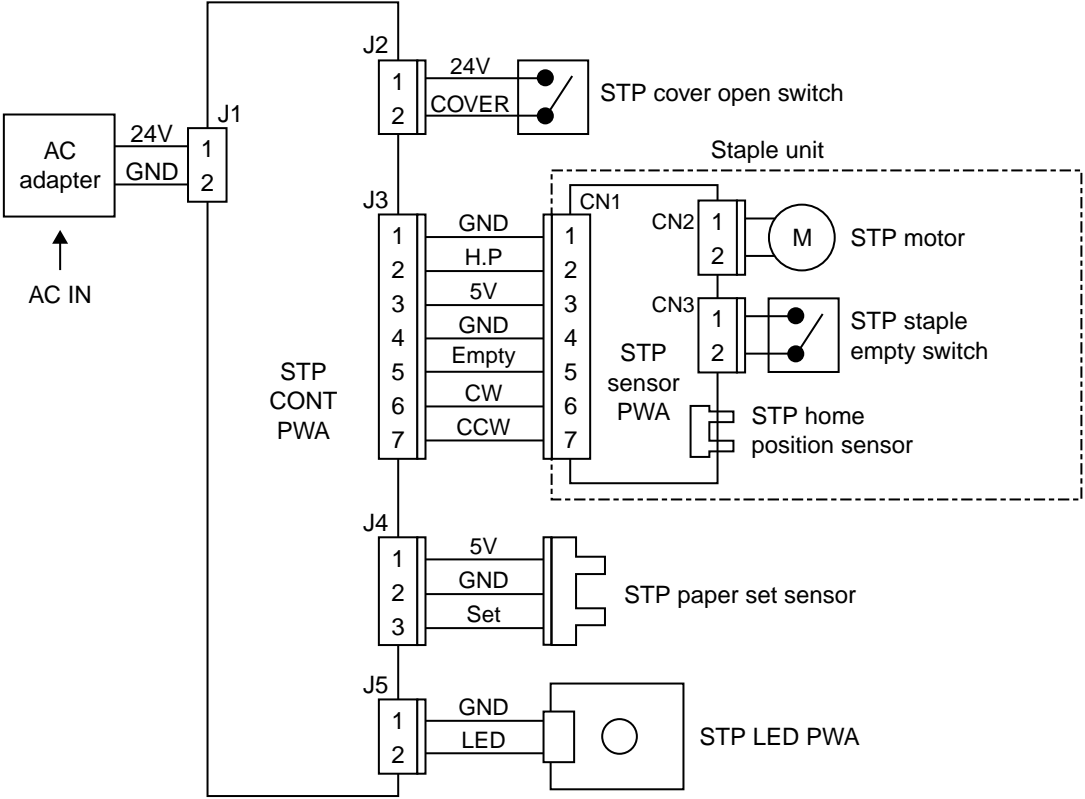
AC adapter

AC IN

24V
GND

J1
1
2

STP CONT PWA

J2
1
2
24V
COVER
STP cover open switch

Staple unit

J3
1
2
3
4
5
6
7
GND
H.P
5V
GND
Empty
CW
CCW

CN1
1
2
3
4
5
6
7
STP sensor PWA

CN2
1
2
M
STP motor

CN3
1
2
STP staple empty switch

STP home position sensor

J4
1
2
3
5V
GND
Set
STP paper set sensor

J5
1
2
GND
LED
STP LED PWA